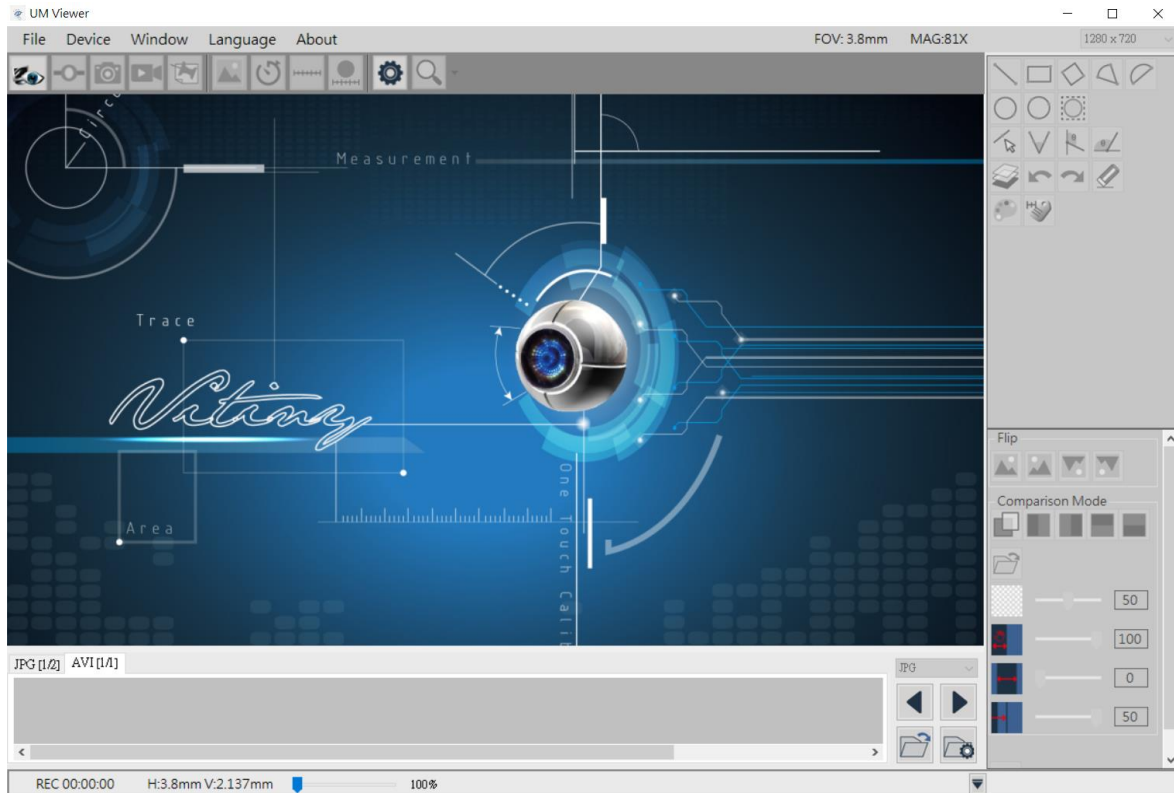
UM Viewer

File Device Window Language About FOV: 3.8mm MAG:81X 1280 x 720

Circ

Measurement

Trace

Vitiny

Area

One Touch Calib

Flip

Comparison Mode

50

100

0

50

JPG [1/2] AVI [1/1]

JPG

REC 00:00:00 H:3.8mm V:2.137mm 100%